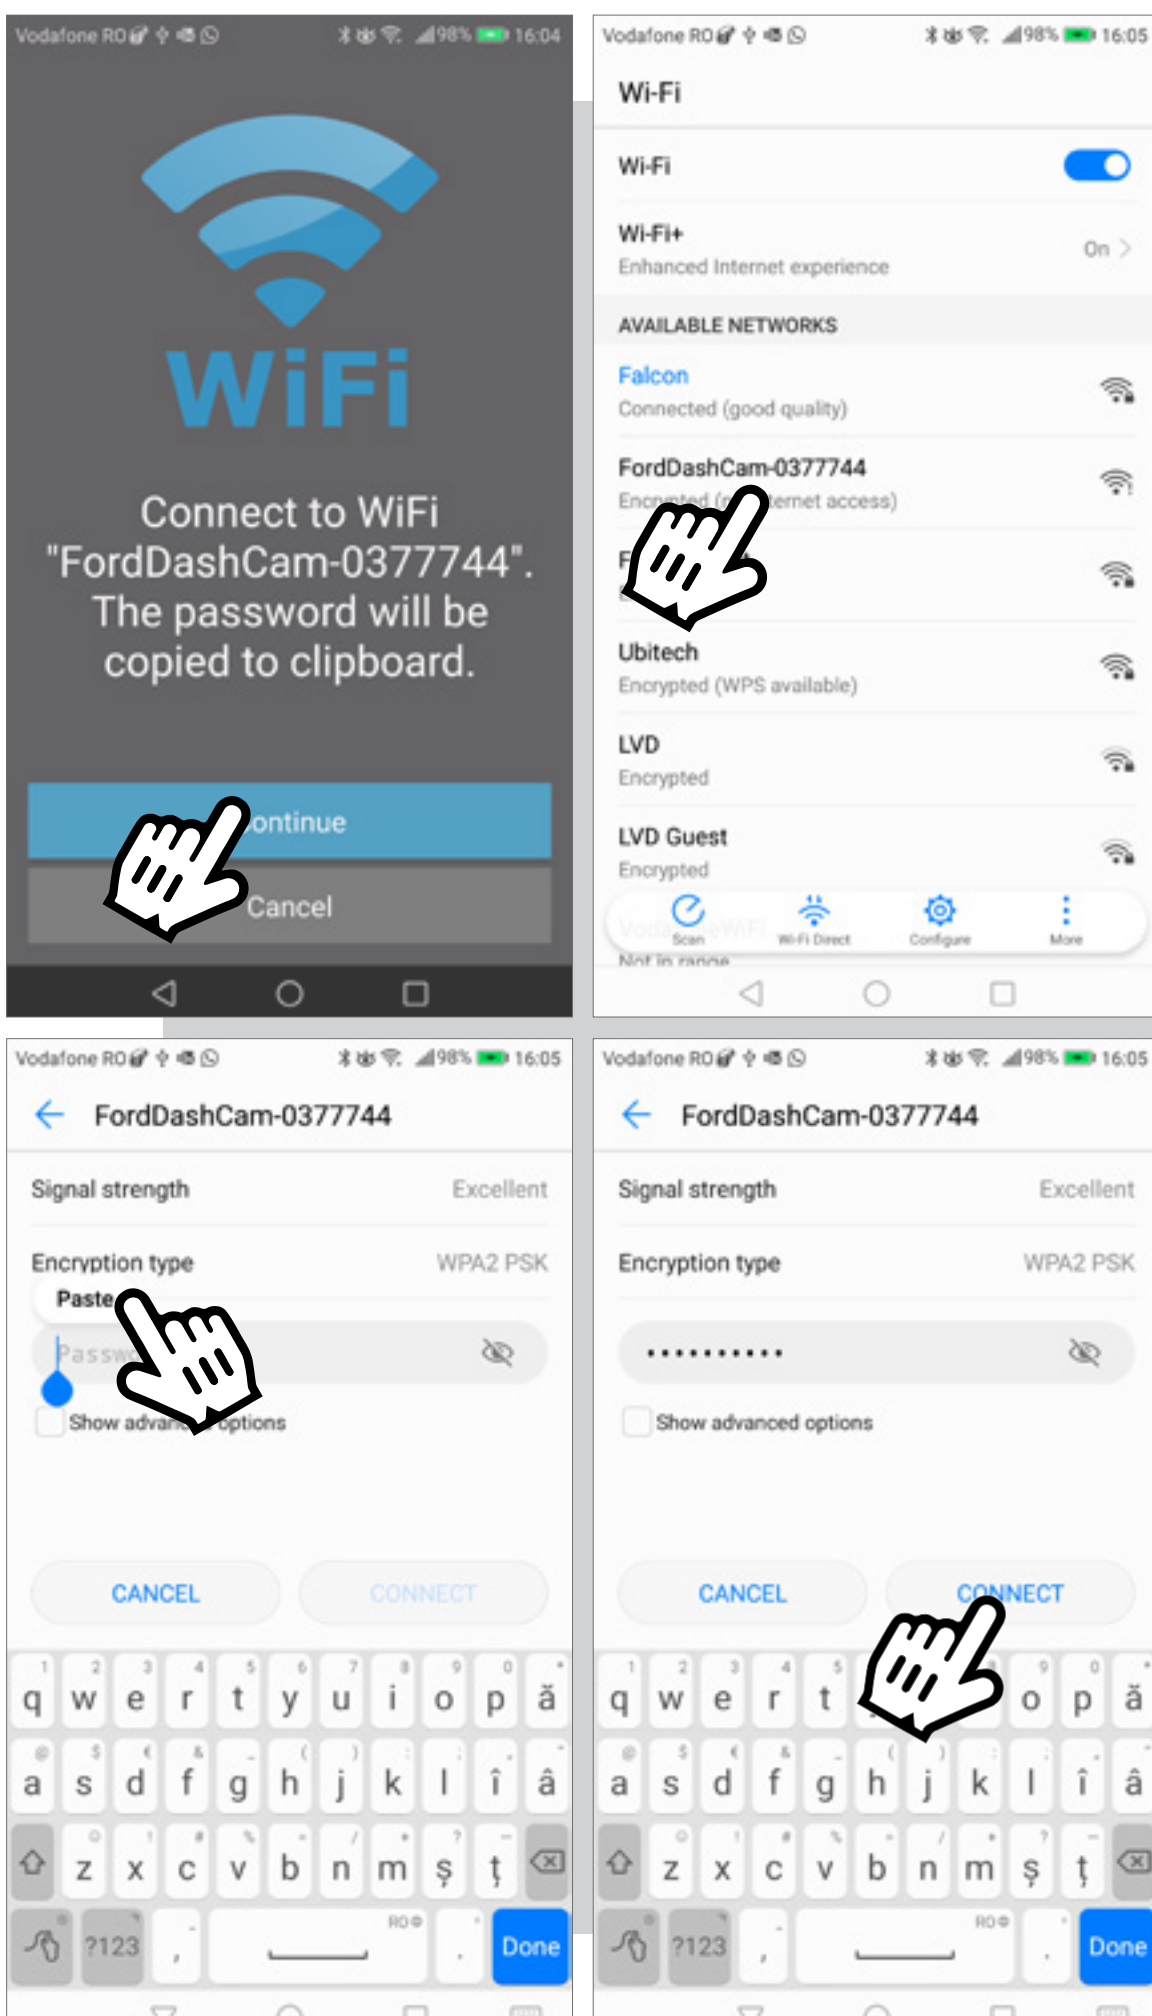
Vodafone RO 98% 16:04

WiFi

Connect to WiFi "FordDashCam-0377744". The password will be copied to clipboard.

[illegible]ontinue

Cancel

Vodafone RO 98% 16:05

Wi-Fi

Wi-Fi

Wi-Fi+
Enhanced Internet experience
On

AVAILABLE NETWORKS

Falcon
Connected (good quality)

FordDashCam-0377744
Encr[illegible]ternet access)

F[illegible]

Ubitech
Encrypted (WPS available)

LVD
Encrypted

LVD Guest
Encrypted

Scan
Wi-Fi Direct
Configure
More

Not in range

Vodafone RO 98% 16:05

FordDashCam-0377744

Signal strength
Excellent

Encryption type
WPA2 PSK

Paste

Passw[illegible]

Show advan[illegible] options

CANCEL
CONNECT

q w e r t y u i o p ă
a s d f g h j k l î â
z x c v b n m ș ț
?123
RO
Done

Vodafone RO 98% 16:05

FordDashCam-0377744

Signal strength
Excellent

Encryption type
WPA2 PSK

•••••••••••

Show advanced options

CANCEL
CONNECT

q w e r t o p ă
a s d f g h j k l î â
z x c v b n m ș ț
?123
RO
Done